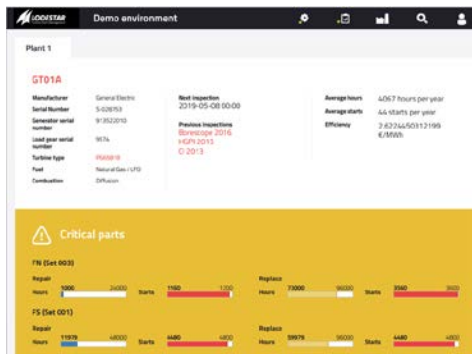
LODESTAR Demo environment

Plant 1

GT01A

Manufacturer General Electric
Serial Number 5-028153
Generator serial number 913522010
Load gear serial number 9574
Turbine type PG9351F
Fuel Natural Gas / LFO
Combustion Diffusion

Next inspection
2019-05-08 00:00

Previous inspections
Borescope 2016
HGPI 2015
CI 2013

Average hours 4067 hours per year
Average starts 44 starts per year
Efficiency 2.62244503121199 €/MWh

Critical parts

FN (Set 003)
Repair
Hours 1000 24000 Starts 1160 1200
Replace
Hours 73000 96000 Starts 3560 3600

FS (Set 001)
Repair
Hours 11979 48000 Starts 4480 4800
Replace
Hours 59979 96000 Starts 4480 4800